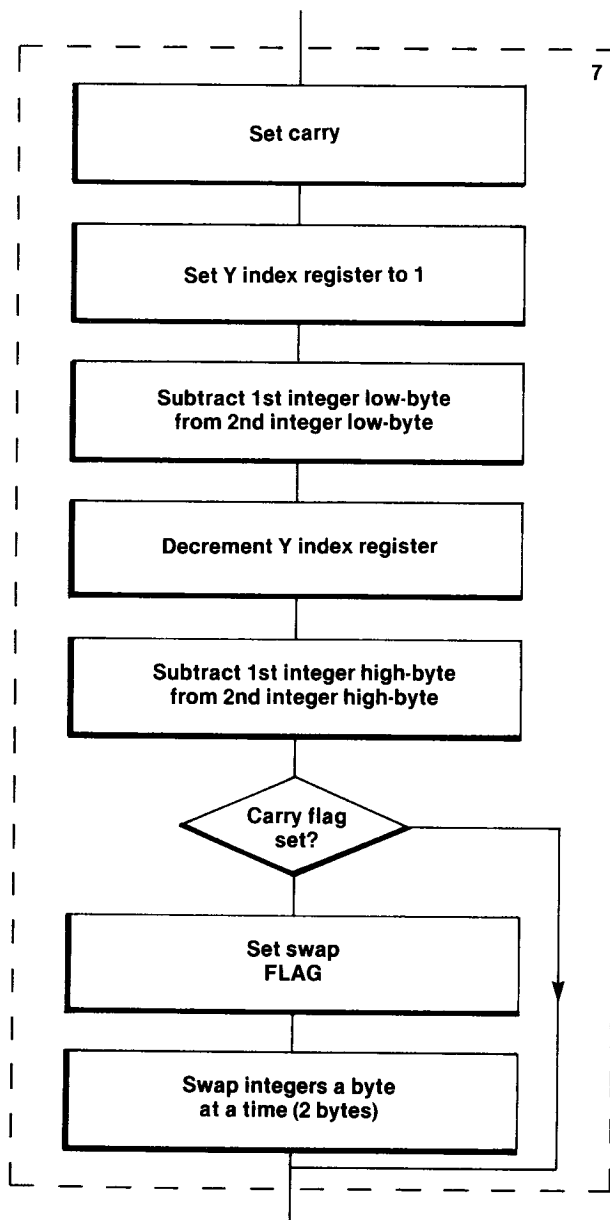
7

Set carry

Set Y index register to 1

Subtract 1st integer low-byte from 2nd integer low-byte

Decrement Y index register

Subtract 1st integer high-byte from 2nd integer high-byte

Carry flag set?

Set swap FLAG

Swap integers a byte at a time (2 bytes)